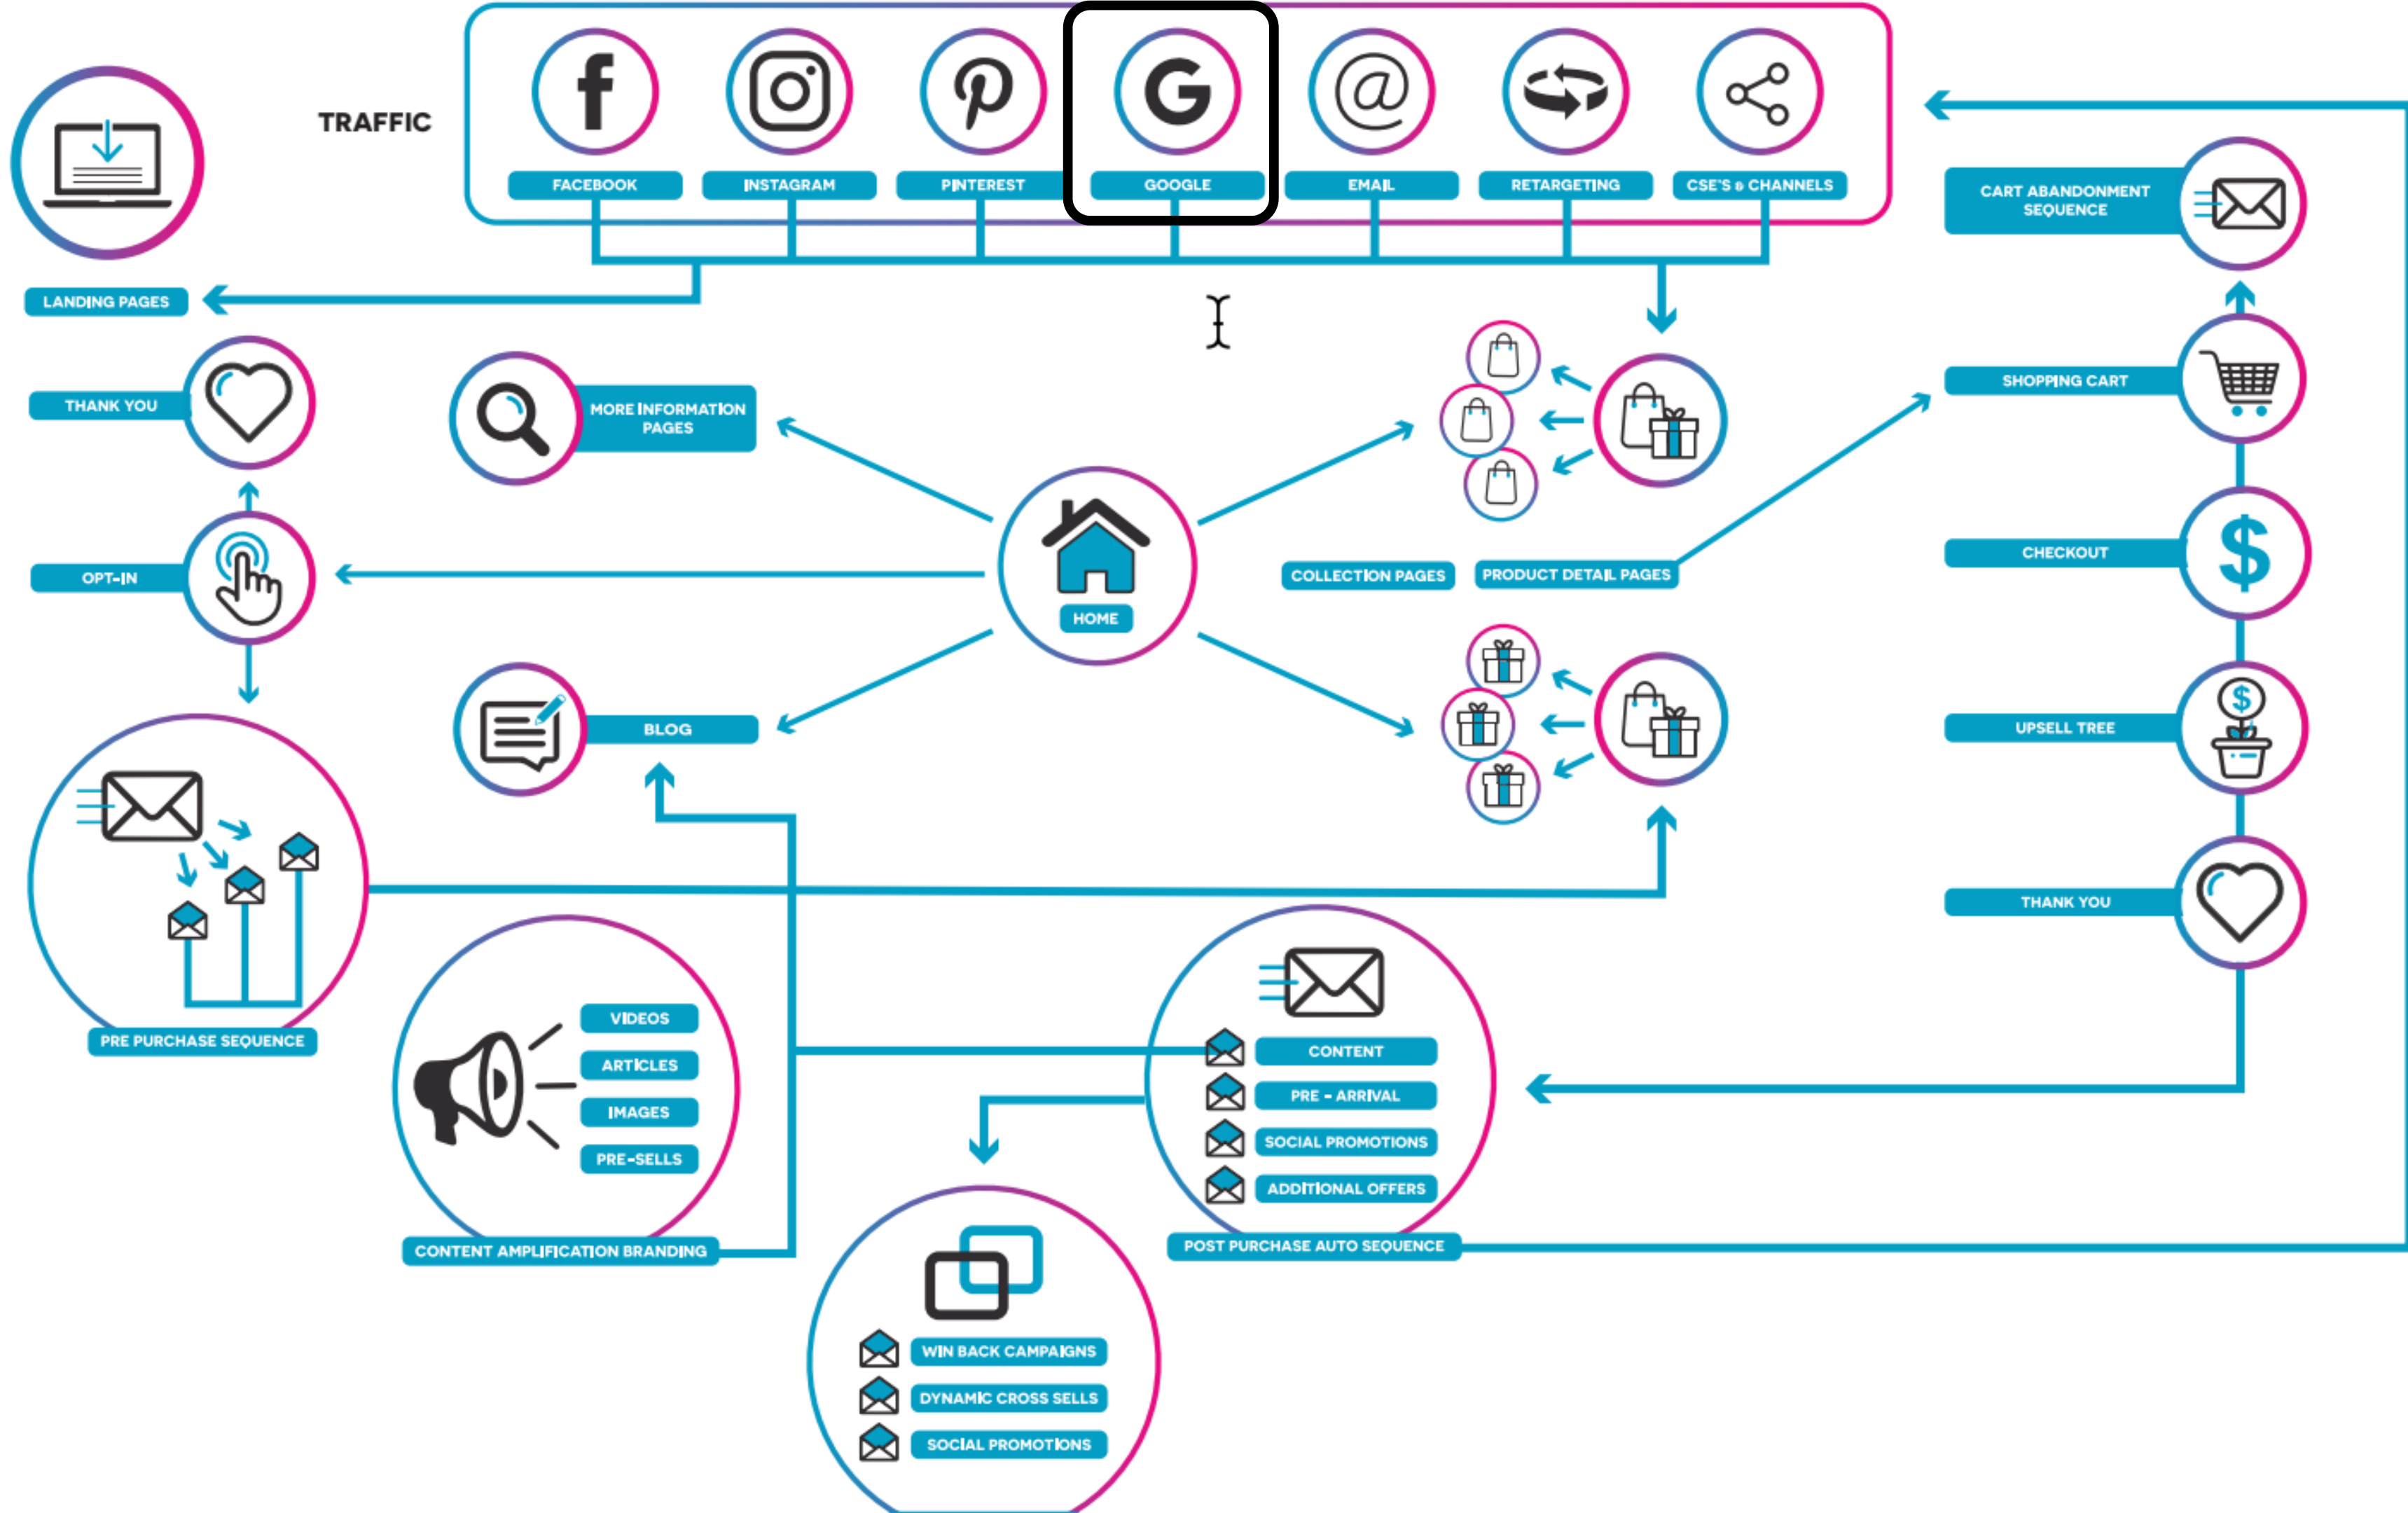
TRAFFIC

FACEBOOK
INSTAGRAM
PINTEREST
GOOGLE
EMAIL
RETARGETING
CSE'S & CHANNELS

LANDING PAGES

CART ABANDONMENT SEQUENCE

THANK YOU

MORE INFORMATION PAGES

SHOPPING CART

OPT-IN

HOME

COLLECTION PAGES
PRODUCT DETAIL PAGES

CHECKOUT

BLOG

UPSELL TREE

THANK YOU

PRE PURCHASE SEQUENCE

VIDEOS
ARTICLES
IMAGES
PRE-SELLS

CONTENT AMPLIFICATION BRANDING

CONTENT
PRE - ARRIVAL
SOCIAL PROMOTIONS
ADDITIONAL OFFERS

POST PURCHASE AUTO SEQUENCE

WIN BACK CAMPAIGNS
DYNAMIC CROSS SELLS
SOCIAL PROMOTIONS